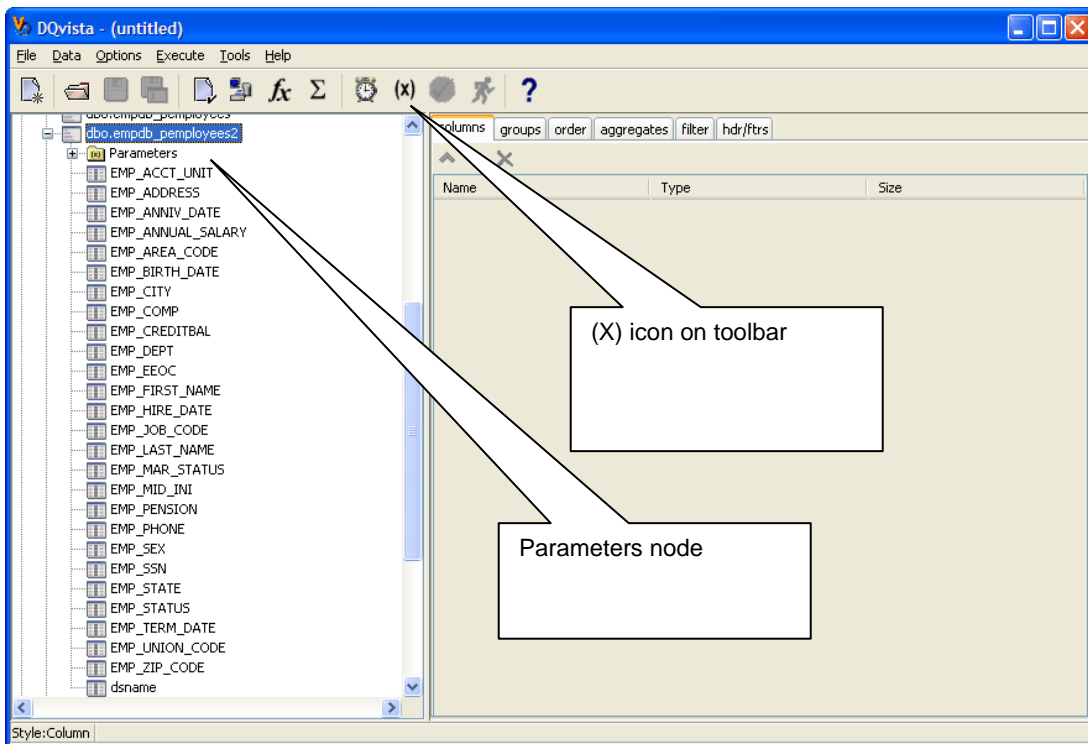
DQvista - (untitled)

File Data Options Execute Tools Help

$f_x$ Σ (x) ?

dbo.empdb_pemployees
dbo.empdb_pemployees2
Parameters
EMP_ACCT_UNIT
EMP_ADDRESS
EMP_ANNIV_DATE
EMP_ANNUAL_SALARY
EMP_AREA_CODE
EMP_BIRTH_DATE
EMP_CITY
EMP_COMP
EMP_CREDITBAL
EMP_DEPT
EMP_EEOC
EMP_FIRST_NAME
EMP_HIRE_DATE
EMP_JOB_CODE
EMP_LAST_NAME
EMP_MAR_STATUS
EMP_MID_INI
EMP_PENSION
EMP_PHONE
EMP_SEX
EMP_SSN
EMP_STATE
EMP_STATUS
EMP_TERM_DATE
EMP_UNION_CODE
EMP_ZIP_CODE
dsname

columns groups order aggregates filter hdr/ftrs

| Name | Type | Size |
|---|---|---|

(X) icon on toolbar

Parameters node

Style:Column